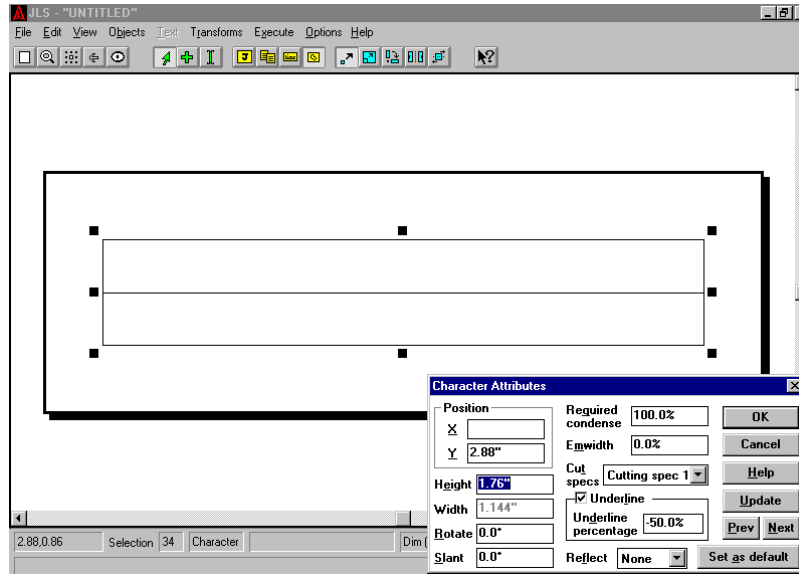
JLS - "UNTITLED"

File Edit View Objects Text Transforms Execute Options Help

Character Attributes

Position
X
Y 2.88"

Height 1.76"
Width 1.144"
Rotate 0.0°
Slant 0.0°

Required condense 100.0%
Emwidth 0.0%
Cut specs Cutting spec 1
Underline
Underline percentage -50.0%
Reflect None

OK
Cancel
Help
Update
Prev Next
Set as default

2.88,0.86 Selection 34 Character Dim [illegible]